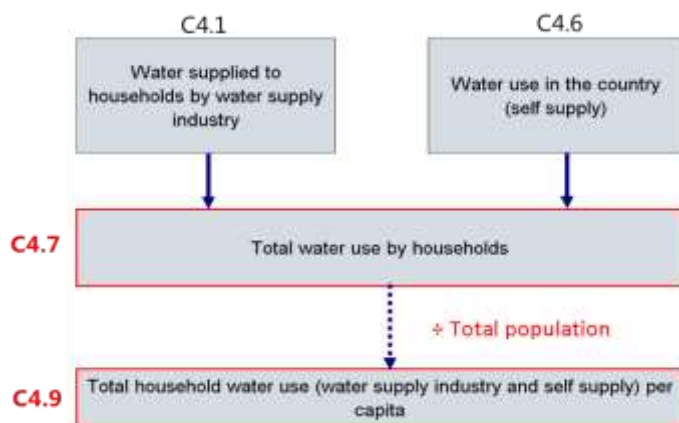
C4.1

Water supplied to households by water supply industry

C4.6

Water use in the country (self supply)

C4.7

Total water use by households

÷ Total population

C4.9

Total household water use (water supply industry and self supply) per capita